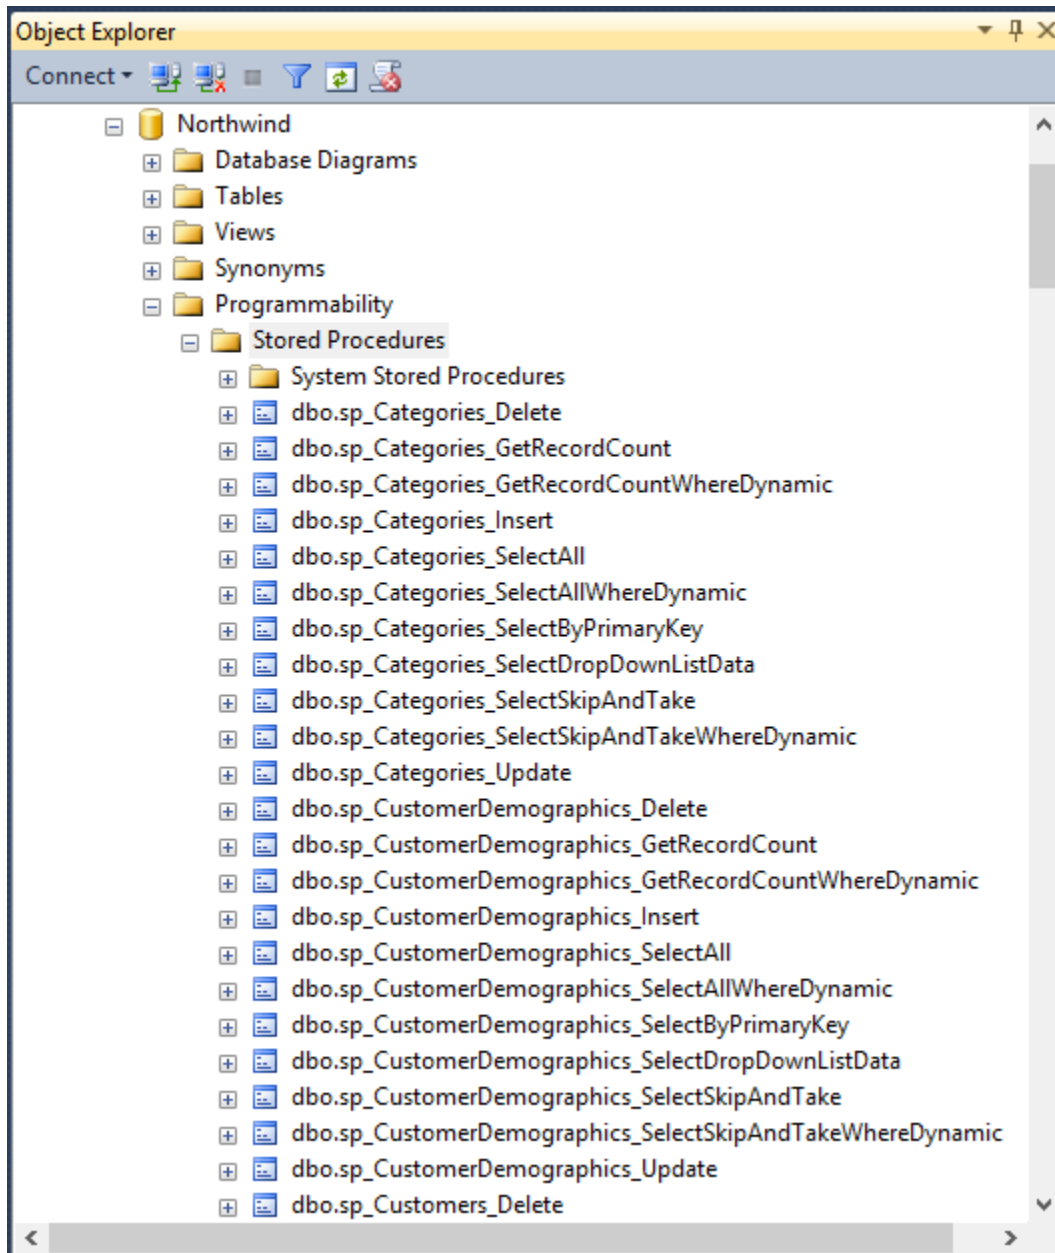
Object Explorer

Connect

Northwind
Database Diagrams
Tables
Views
Synonyms
Programmability
Stored Procedures
System Stored Procedures
dbo.sp_Categories_Delete
dbo.sp_Categories_GetRecordCount
dbo.sp_Categories_GetRecordCountWhereDynamic
dbo.sp_Categories_Insert
dbo.sp_Categories_SelectAll
dbo.sp_Categories_SelectAllWhereDynamic
dbo.sp_Categories_SelectByPrimaryKey
dbo.sp_Categories_SelectDropDownListData
dbo.sp_Categories_SelectSkipAndTake
dbo.sp_Categories_SelectSkipAndTakeWhereDynamic
dbo.sp_Categories_Update
dbo.sp_CustomerDemographics_Delete
dbo.sp_CustomerDemographics_GetRecordCount
dbo.sp_CustomerDemographics_GetRecordCountWhereDynamic
dbo.sp_CustomerDemographics_Insert
dbo.sp_CustomerDemographics_SelectAll
dbo.sp_CustomerDemographics_SelectAllWhereDynamic
dbo.sp_CustomerDemographics_SelectByPrimaryKey
dbo.sp_CustomerDemographics_SelectDropDownListData
dbo.sp_CustomerDemographics_SelectSkipAndTake
dbo.sp_CustomerDemographics_SelectSkipAndTakeWhereDynamic
dbo.sp_CustomerDemographics_Update
dbo.sp_Customers_Delete